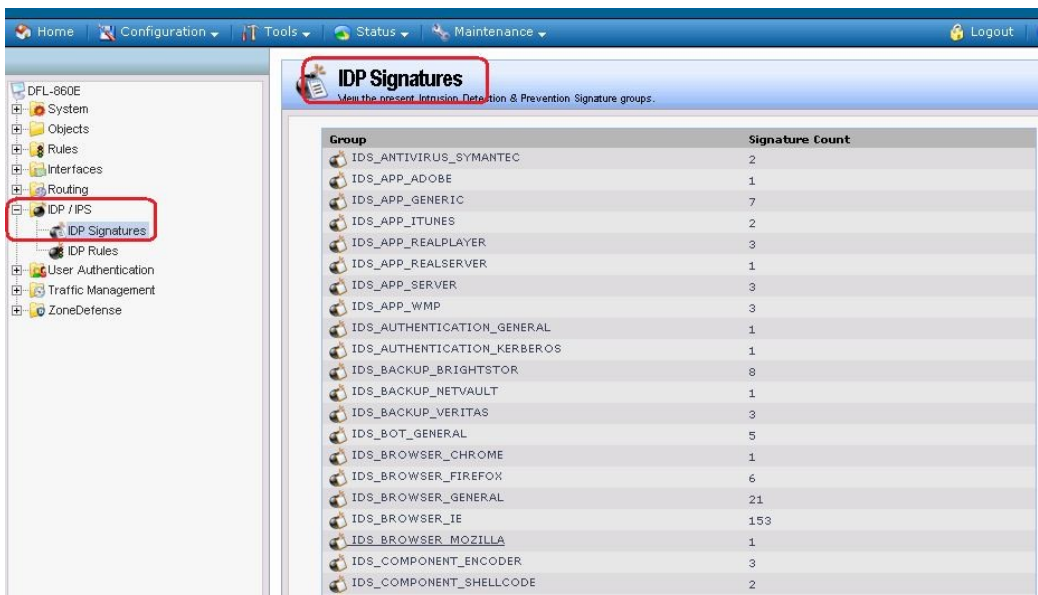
Home | Configuration | Tools | Status | Maintenance | Logout

DFL-860E
System
Objects
Rules
Interfaces
Routing
IDP / IPS
IDP Signatures
IDP Rules
User Authentication
Traffic Management
ZoneDefense

IDP Signatures
View the present Intrusion Detection & Prevention Signature groups.

| Group | Signature Count |
|---|---|
| IDS_ANTIVIRUS_SYMANTEC | 2 |
| IDS_APP_ADOBE | 1 |
| IDS_APP_GENERIC | 7 |
| IDS_APP_ITUNES | 2 |
| IDS_APP_REALPLAYER | 3 |
| IDS_APP_REALSERVER | 1 |
| IDS_APP_SERVER | 3 |
| IDS_APP_WMP | 3 |
| IDS_AUTHENTICATION_GENERAL | 1 |
| IDS_AUTHENTICATION_KERBEROS | 1 |
| IDS_BACKUP_BRIGHTSTOR | 8 |
| IDS_BACKUP_NETVAULT | 1 |
| IDS_BACKUP_VERITAS | 3 |
| IDS_BOT_GENERAL | 5 |
| IDS_BROWSER_CHROME | 1 |
| IDS_BROWSER_FIREFOX | 6 |
| IDS_BROWSER_GENERAL | 21 |
| IDS_BROWSER_IE | 153 |
| IDS_BROWSER_MOZILLA | 1 |
| IDS_COMPONENT_ENCODER | 3 |
| IDS_COMPONENT_SHELLCODE | 2 |